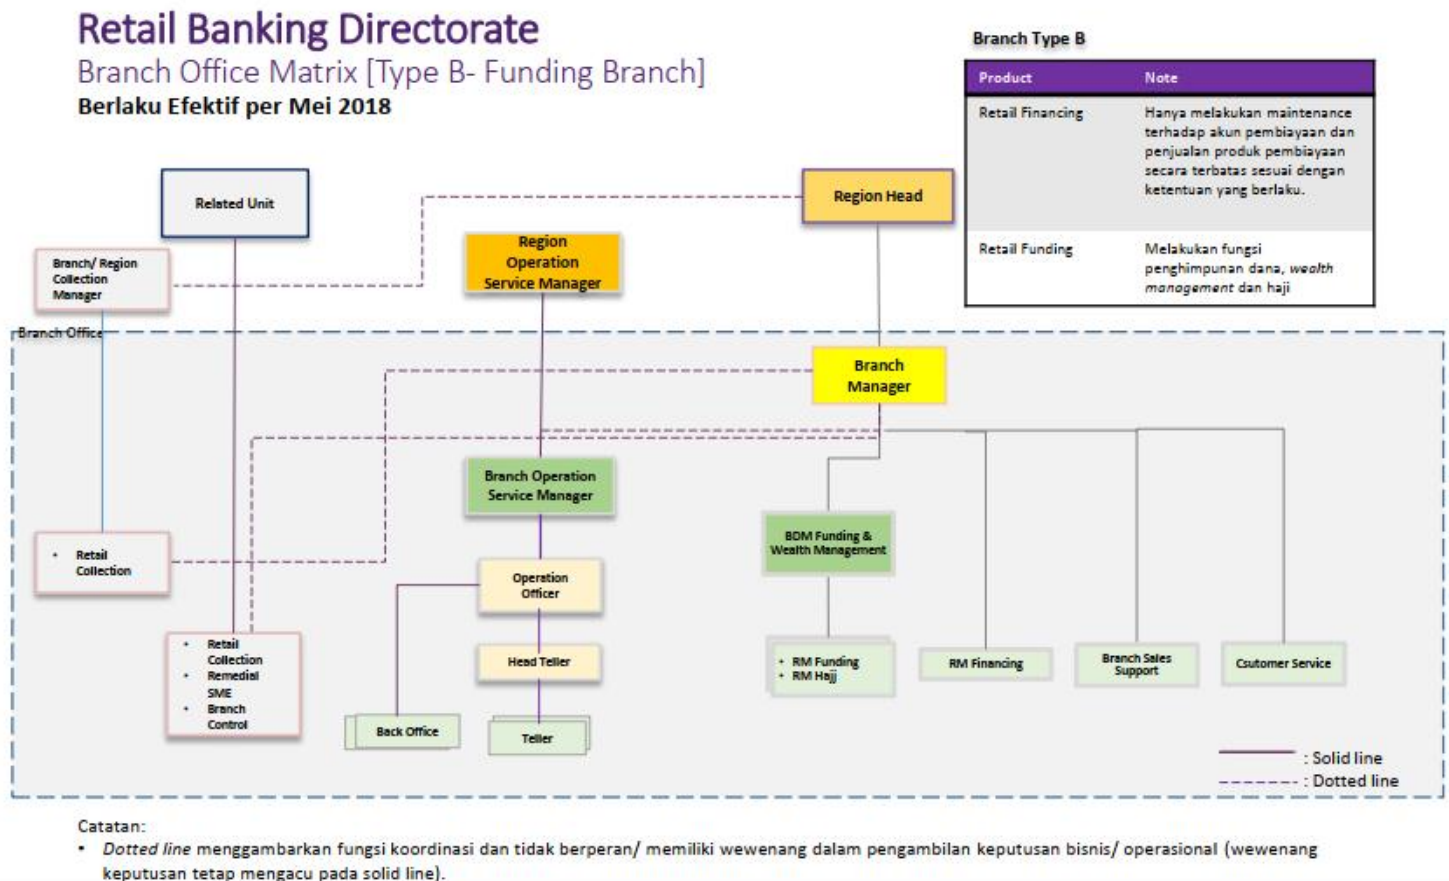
Retail Banking Directorate

Branch Office Matrix [Type B- Funding Branch]

Berlaku Efektif per Mei 2018

Branch Type B

| Product | Note |
|---|---|
| Retail Financing | Hanya melakukan maintenance terhadap akun pembiayaan dan penjualan produk pembiayaan secara terbatas sesuai dengan ketentuan yang berlaku. |
| Retail Funding | Melakukan fungsi penghimpunan dana, *wealth management* dan haji |

Related Unit

Region Head

Branch/ Region Collection Manager

Region Operation Service Manager

Branch Office

Branch Manager

Branch Operation Service Manager

BDM Funding & Wealth Management

• Retail Collection

Operation Officer

• Retail Collection
• Remedial SME
• Branch Control

Head Teller

• RM Funding
• RM Hajj

RM Financing

Branch Sales Support

Csutomer Service

Back Office

Teller

: Solid line

: Dotted line

Catatan:

• *Dotted line* menggambarkan fungsi koordinasi dan tidak berperan/ memiliki wewenang dalam pengambilan keputusan bisnis/ operasional (wewenang keputusan tetap mengacu pada solid line).